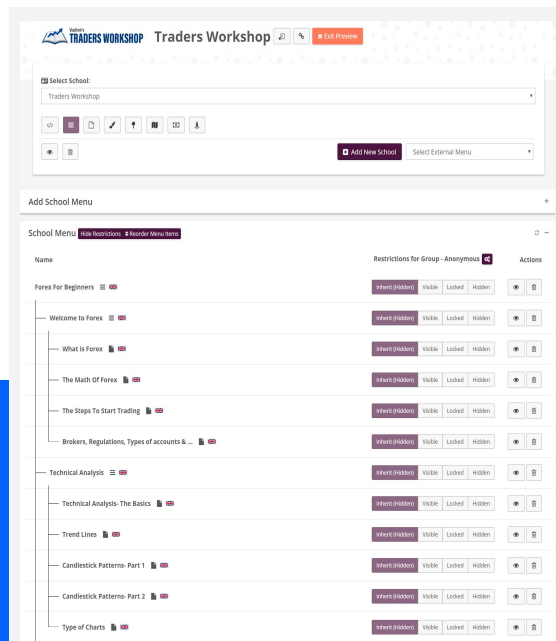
Vladimir's TRADERS WORKSHOP Traders Workshop ✖ Exit Preview

Select School:

Traders Workshop

Add New School Select External Menu

Add School Menu +

School Menu Hide Restrictions ⇕ Reorder Menu Items

| Name | Restrictions for Group - Anonymous | Actions |
|---|---|---|
| Forex For Beginners | Inherit (Hidden) Visible Locked Hidden | |
| Welcome to Forex | Inherit (Hidden) Visible Locked Hidden | |
| What is Forex | Inherit (Hidden) Visible Locked Hidden | |
| The Math Of Forex | Inherit (Hidden) Visible Locked Hidden | |
| The Steps To Start Trading | Inherit (Hidden) Visible Locked Hidden | |
| Brokers, Regulations, Types of accounts & ... | Inherit (Hidden) Visible Locked Hidden | |
| Technical Analysis | Inherit (Hidden) Visible Locked Hidden | |
| Technical Analysis- The Basics | Inherit (Hidden) Visible Locked Hidden | |
| Trend Lines | Inherit (Hidden) Visible Locked Hidden | |
| Candlestick Patterns- Part 1 | Inherit (Hidden) Visible Locked Hidden | |
| Candlestick Patterns- Part 2 | Inherit (Hidden) Visible Locked Hidden | |
| Type of Charts | Inherit (Hidden) Visible Locked Hidden | |